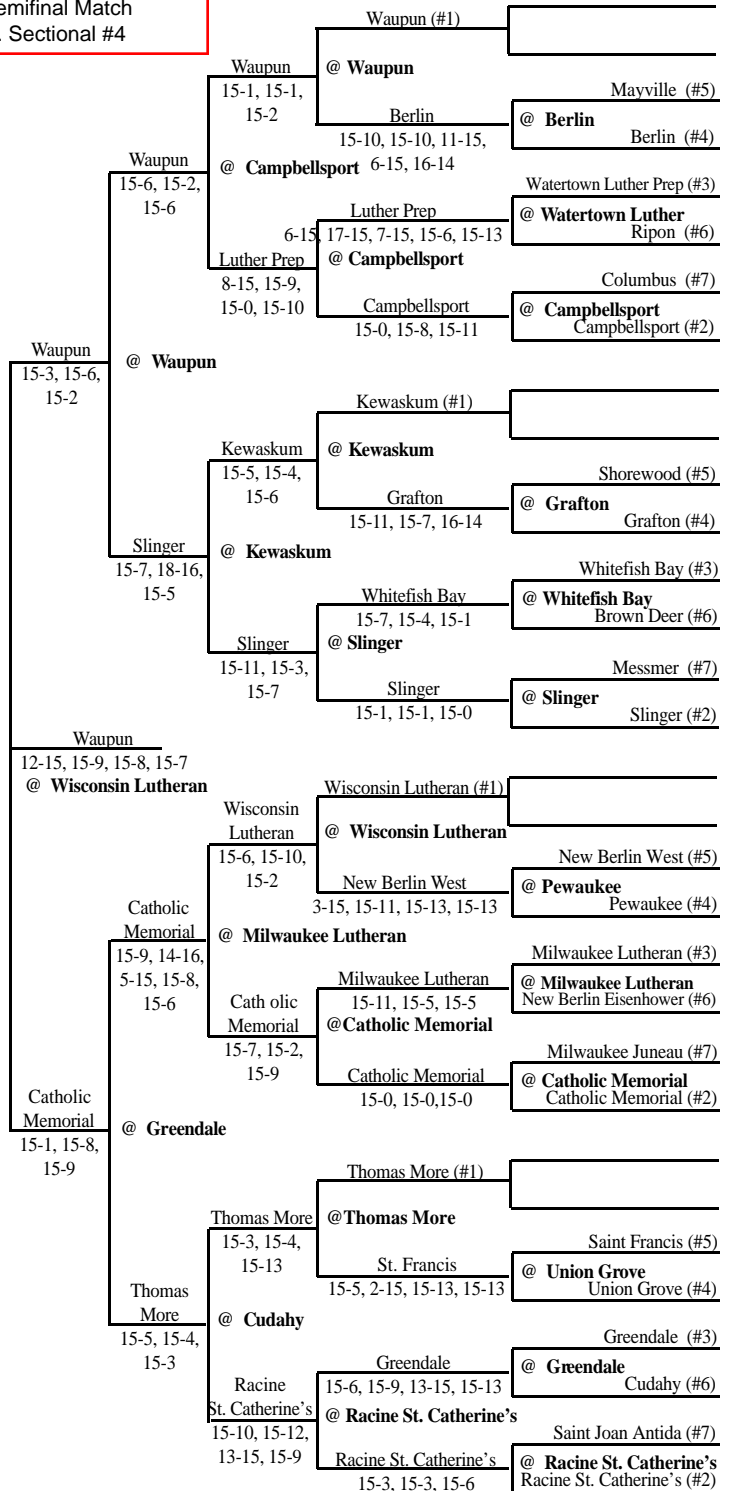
emifinal Match
. Sectional #4

Waupun (#1)

Waupun
15-1, 15-1, 15-2

@ Waupun

Berlin
15-10, 15-10, 11-15, 6-15, 16-14

Mayville (#5)
@ Berlin
Berlin (#4)

Waupun
15-6, 15-2, 15-6

@ Campbellsport

Watertown Luther Prep (#3)
@ Watertown Luther
Ripon (#6)

Luther Prep
6-15, 17-15, 7-15, 15-6, 15-13

Luther Prep
8-15, 15-9, 15-0, 15-10

@ Campbellsport

Columbus (#7)
@ Campbellsport
Campbellsport (#2)

Campbellsport
15-0, 15-8, 15-11

Waupun
15-3, 15-6, 15-2

@ Waupun

Kewaskum (#1)

Kewaskum
15-5, 15-4, 15-6

@ Kewaskum

Shorewood (#5)
@ Grafton
Grafton (#4)

Grafton
15-11, 15-7, 16-14

Slinger
15-7, 18-16, 15-5

@ Kewaskum

Whitefish Bay (#3)
@ Whitefish Bay
Brown Deer (#6)

Whitefish Bay
15-7, 15-4, 15-1

Slinger
15-11, 15-3, 15-7

@ Slinger

Messmer (#7)
@ Slinger
Slinger (#2)

Slinger
15-1, 15-1, 15-0

Waupun
12-15, 15-9, 15-8, 15-7
@ Wisconsin Lutheran

Wisconsin Lutheran (#1)

Wisconsin Lutheran
15-6, 15-10, 15-2

@ Wisconsin Lutheran

New Berlin West (#5)
@ Pewaukee
Pewaukee (#4)

New Berlin West
3-15, 15-11, 15-13, 15-13

Catholic Memorial
15-9, 14-16, 5-15, 15-8, 15-6

@ Milwaukee Lutheran

Milwaukee Lutheran (#3)
@ Milwaukee Lutheran
New Berlin Eisenhower (#6)

Milwaukee Lutheran
15-11, 15-5, 15-5

Cath olic Memorial
15-7, 15-2, 15-9

@Catholic Memorial

Milwaukee Juneau (#7)
@ Catholic Memorial
Catholic Memorial (#2)

Catholic Memorial
15-0, 15-0,15-0

Catholic Memorial
15-1, 15-8, 15-9

@ Greendale

Thomas More (#1)

Thomas More
15-3, 15-4, 15-13

@Thomas More

Saint Francis (#5)
@ Union Grove
Union Grove (#4)

St. Francis
15-5, 2-15, 15-13, 15-13

Thomas More
15-5, 15-4, 15-3

@ Cudahy

Greendale (#3)
@ Greendale
Cudahy (#6)

Greendale
15-6, 15-9, 13-15, 15-13

Racine St. Catherine's
15-10, 15-12, 13-15, 15-9

@ Racine St. Catherine's

Saint Joan Antida (#7)
@ Racine St. Catherine's
Racine St. Catherine's (#2)

Racine St. Catherine's
15-3, 15-3, 15-6